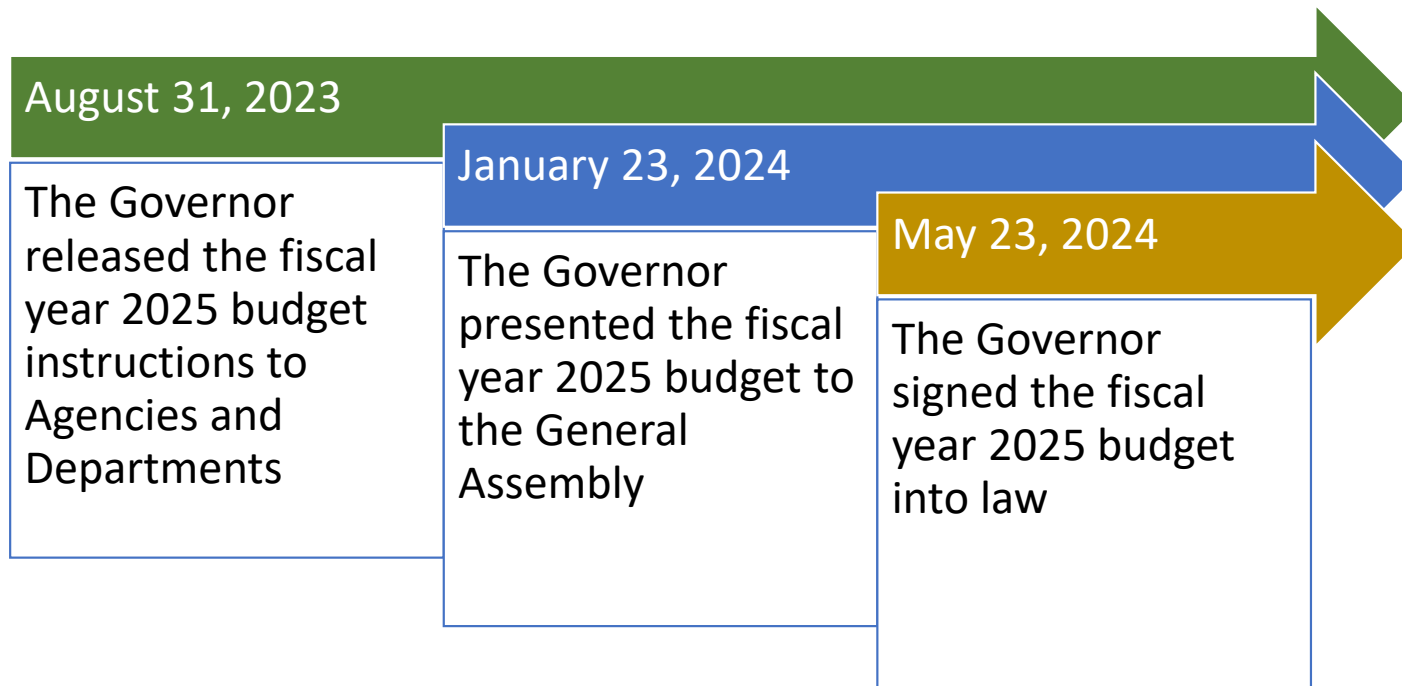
August 31, 2023

The Governor released the fiscal year 2025 budget instructions to Agencies and Departments

January 23, 2024

The Governor presented the fiscal year 2025 budget to the General Assembly

May 23, 2024

The Governor signed the fiscal year 2025 budget into law